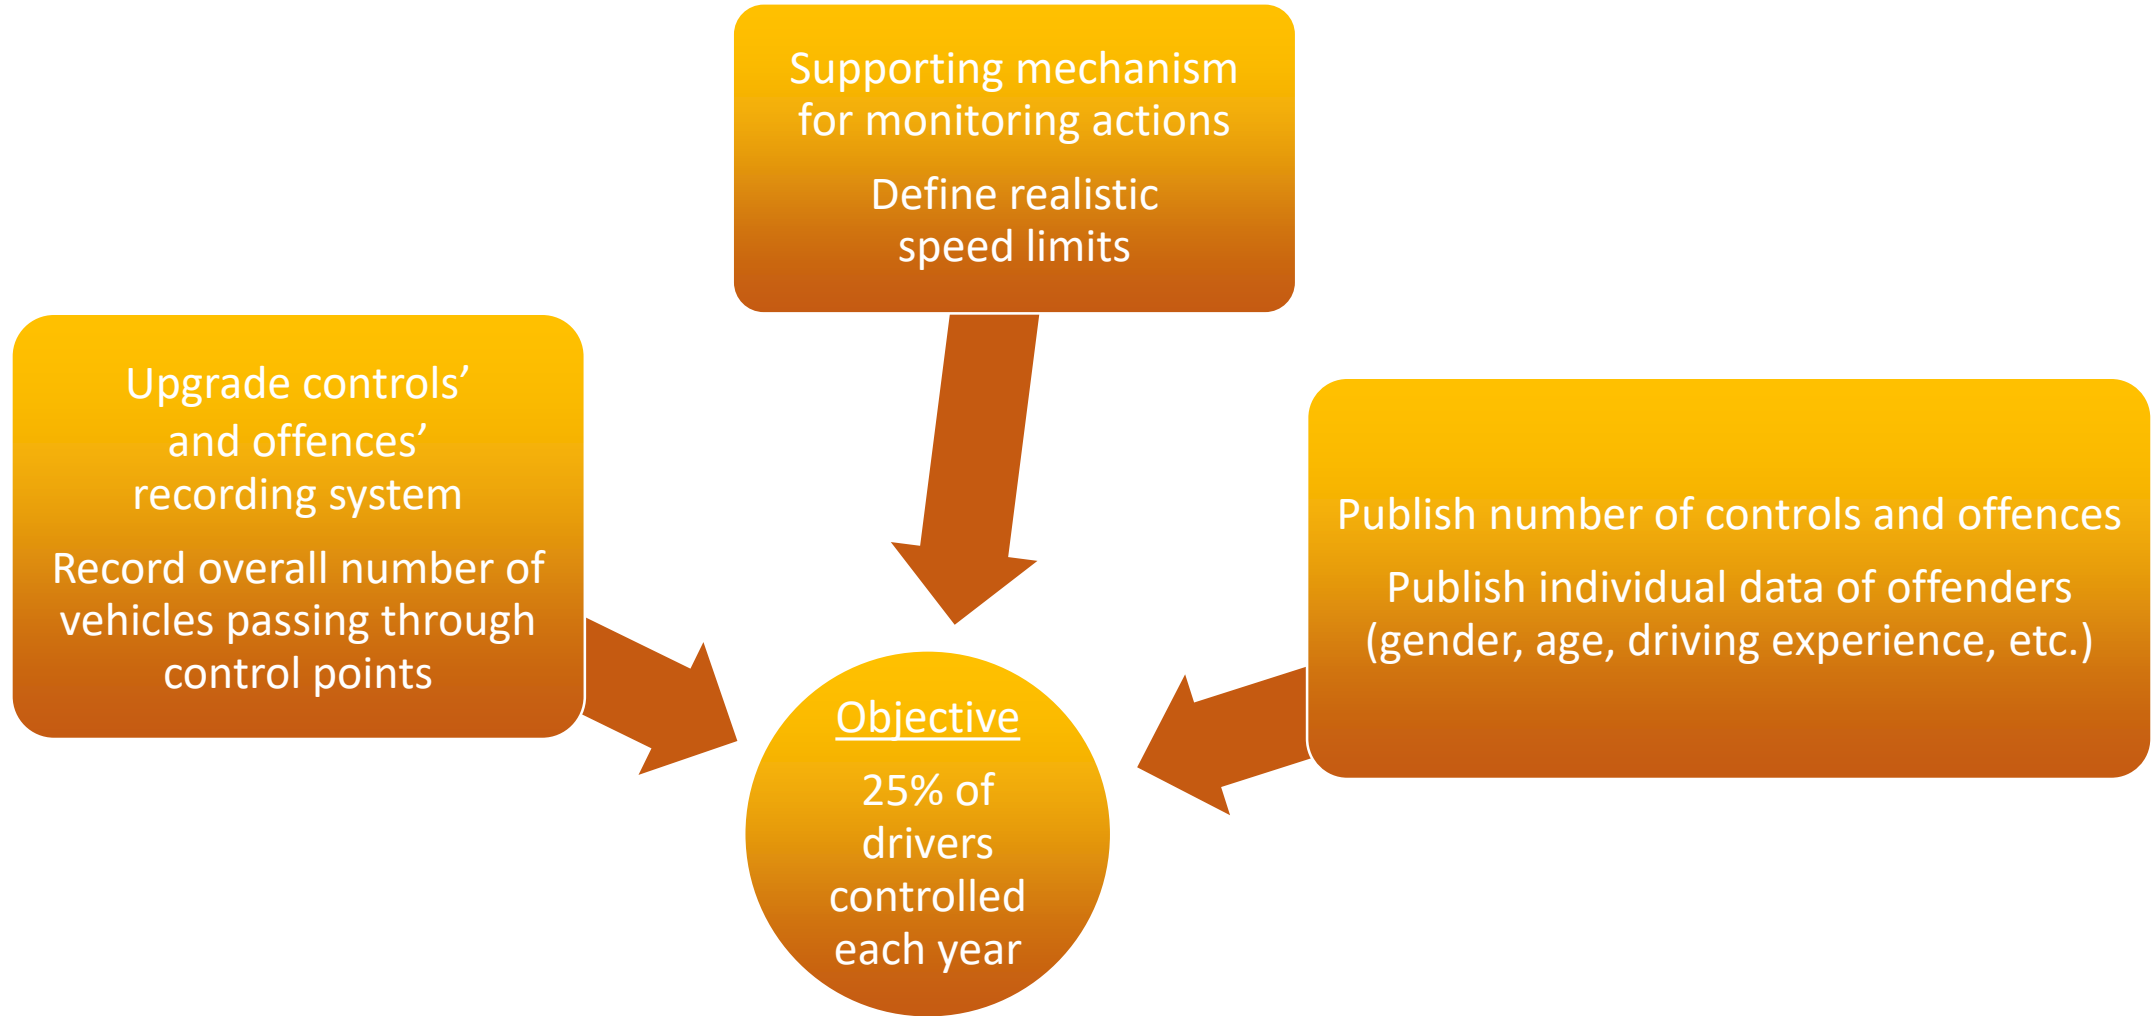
Supporting mechanism for monitoring actions

Define realistic speed limits

Upgrade controls' and offences' recording system

Record overall number of vehicles passing through control points

Publish number of controls and offences

Publish individual data of offenders (gender, age, driving experience, etc.)

Objective

25% of drivers controlled each year